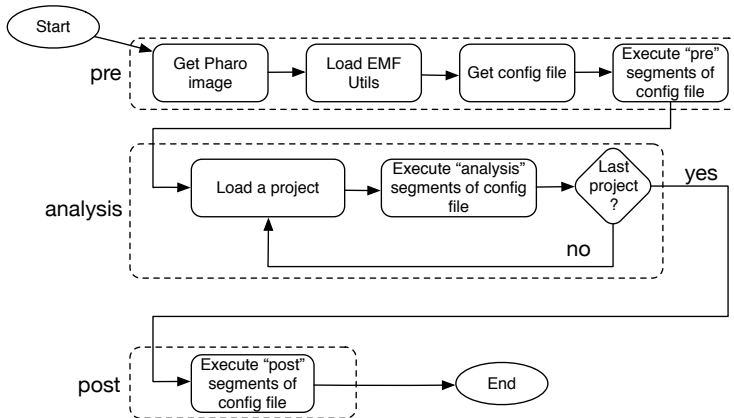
Start

pre

Get Pharo image

Load EMF Utils

Get config file

Execute “pre” segments of config file

analysis

Load a project

Execute “analysis” segments of config file

Last project ?

yes

no

post

Execute “post” segments of config file

End